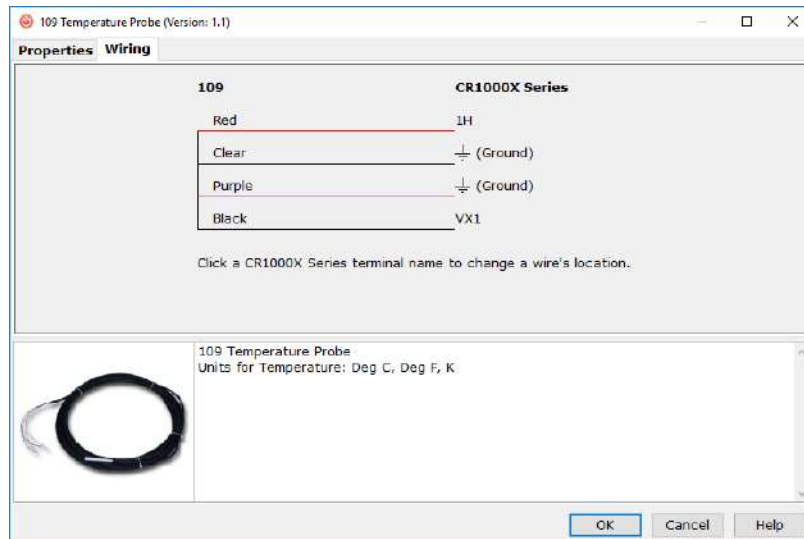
109 Temperature Probe (Version: 1.1)

Properties Wiring

| 109 | CR1000X Series |
|---|---|
| Red | 1H |
| Clear | $\perp$ (Ground) |
| Purple | $\perp$ (Ground) |
| Black | VX1 |

Click a CR1000X Series terminal name to change a wire's location.

109 Temperature Probe
Units for Temperature: Deg C, Deg F, K

OK Cancel Help